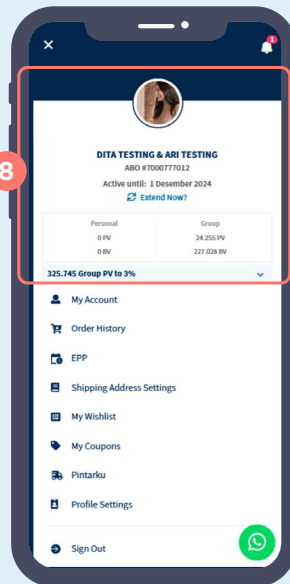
×

1

8

DITA TESTING & ARI TESTING

ABO #7000777012

Active until: 1 Desember 2024

Extend Now?

| Personal | Group |
|---|---|
| 0 PV | 24.255 PV |
| 0 BV | 227.028 BV |

325.745 Group PV to 3%

My Account

Order History

EPP

Shipping Address Settings

My Wishlist

My Coupons

Pintarku

Profile Settings

Sign Out